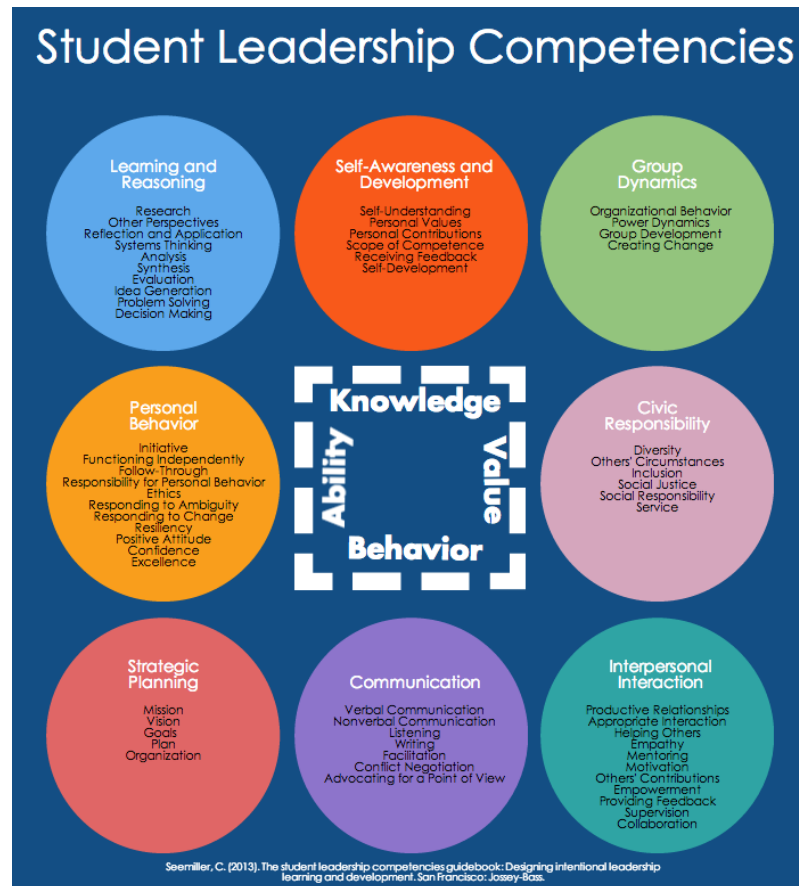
Student Leadership Competencies

Learning and Reasoning

Research
Other Perspectives
Reflection and Application
Systems Thinking
Analysis
Synthesis
Evaluation
Idea Generation
Problem Solving
Decision Making

Self-Awareness and Development

Self-Understanding
Personal Values
Personal Contributions
Scope of Competence
Receiving Feedback
Self-Development

Group Dynamics

Organizational Behavior
Power Dynamics
Group Development
Creating Change

Personal Behavior

Initiative
Functioning Independently
Follow-Through
Responsibility for Personal Behavior
Ethics
Responding to Ambiguity
Responding to Change
Resiliency
Positive Attitude
Confidence
Excellence

Knowledge
Ability
Value
Behavior

Civic Responsibility

Diversity
Others' Circumstances
Inclusion
Social Justice
Social Responsibility
Service

Strategic Planning

Mission
Vision
Goals
Plan
Organization

Communication

Verbal Communication
Nonverbal Communication
Listening
Writing
Facilitation
Conflict Negotiation
Advocating for a Point of View

Interpersonal Interaction

Productive Relationships
Appropriate Interaction
Helping Others
Empathy
Mentoring
Motivation
Others' Contributions
Empowerment
Providing Feedback
Supervision
Collaboration

Seemiller, C. (2013). The student leadership competencies guidebook: Designing intentional leadership learning and development. San Francisco: Jossey-Bass.